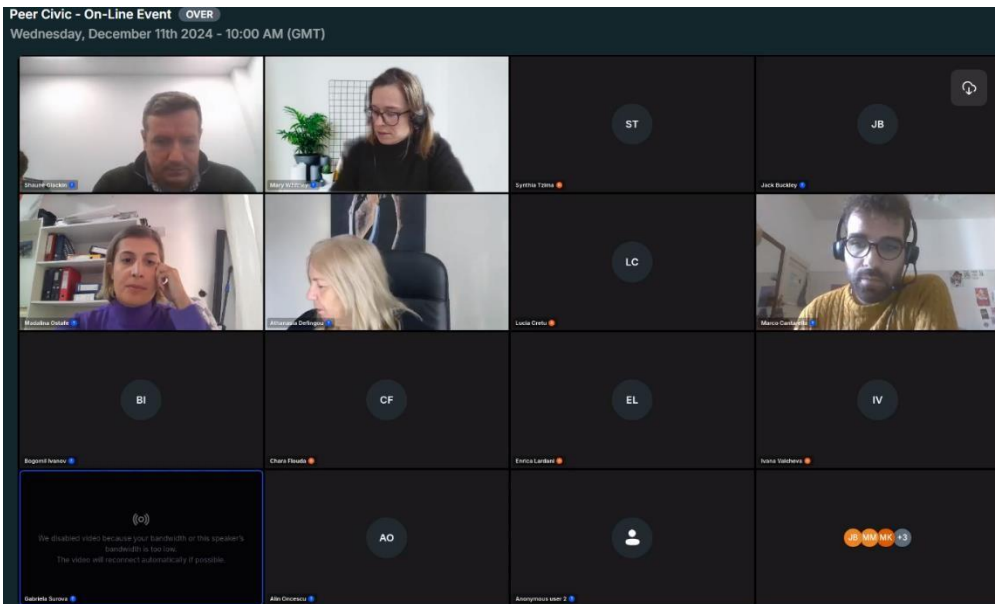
Peer Civic - On-Line Event OVER
Wednesday, December 11th 2024 - 10:00 AM (GMT)

Shaune Glackin

Mary W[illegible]

ST
Synthia Tzima

JB
Jack Buckley

Madalina Ostafe

Athanasia Dellingou

LC
Lucia Cretu

Marco Castaldo

BI
Bogomil Ivanov

CF
Chara Fiouda

EL
Enrica Lardani

IV
Ivana Valcheva

We disabled video because your bandwidth or this speaker's bandwidth is too low.
The video will reconnect automatically if possible.
Gabriela Surova

AO
Alin Oncescu

Anonymous user 2

JB MM MK +3